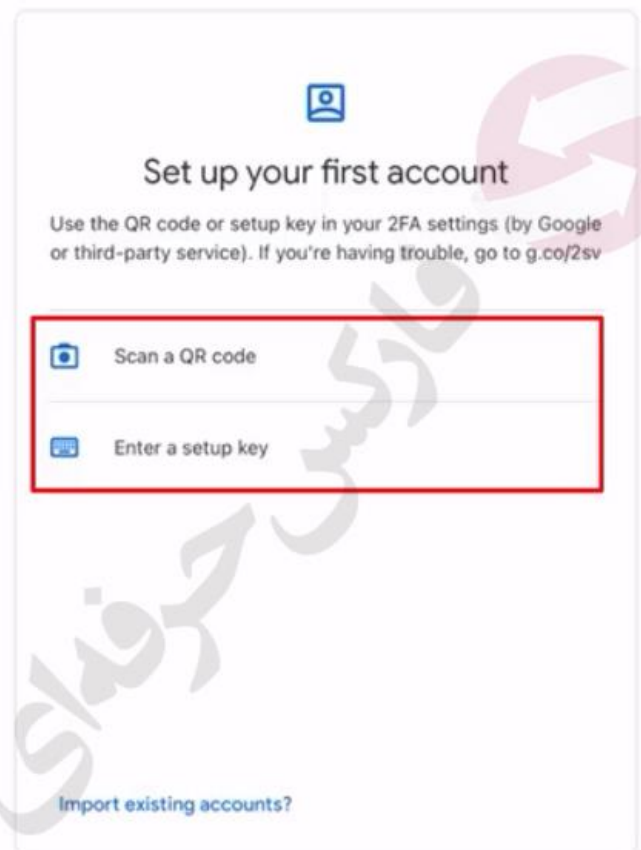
Set up your first account

Use the QR code or setup key in your 2FA settings (by Google or third-party service). If you're having trouble, go to g.co/2sv

Scan a QR code

Enter a setup key

Import existing accounts?

فارکس حرفه ای